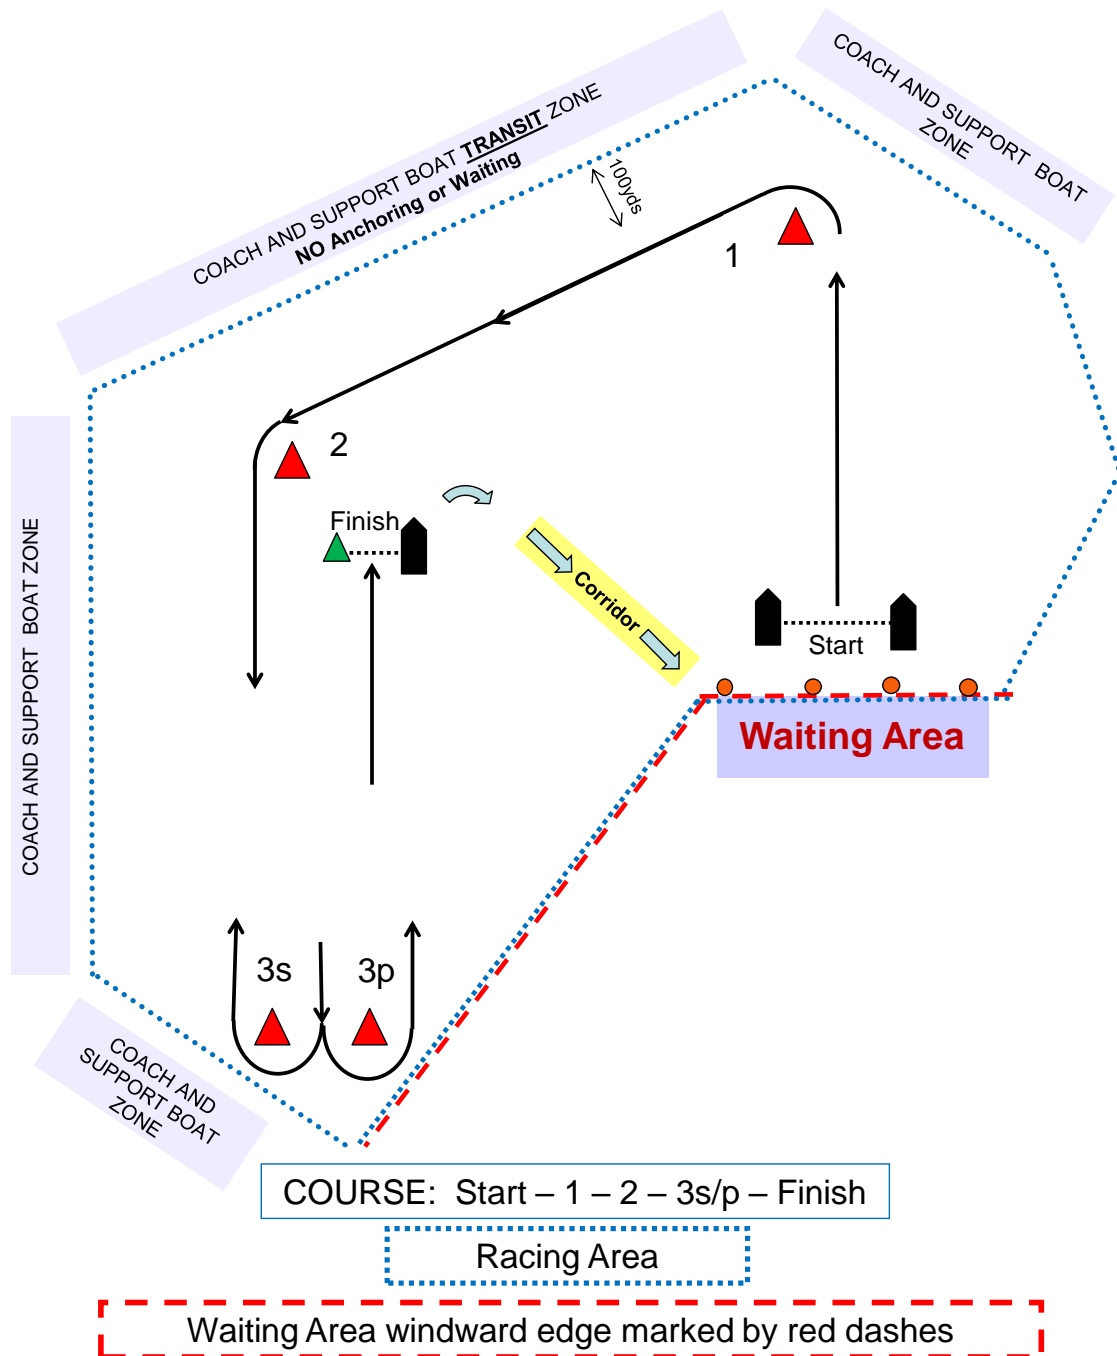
COACH AND SUPPORT BOAT TRANSIT ZONE
NO Anchoring or Waiting

COACH AND SUPPORT BOAT ZONE

100yds

1

2

Finish

Corridor

Start

Waiting Area

COACH AND SUPPORT BOAT ZONE

3s

3p

COACH AND SUPPORT BOAT ZONE

COURSE: Start – 1 – 2 – 3s/p – Finish

Racing Area

Waiting Area windward edge marked by red dashes